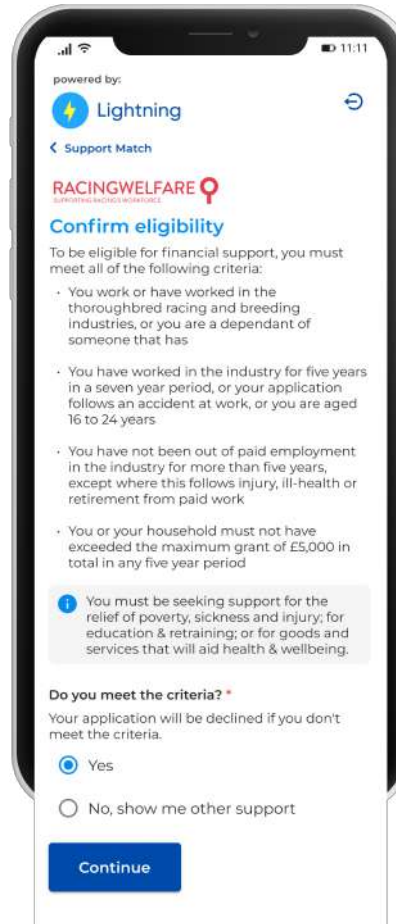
11:11

powered by:

Lightning

< Support Match

RACINGWELFARE
SUPPORTING RACING'S WORKFORCE

Confirm eligibility

To be eligible for financial support, you must meet all of the following criteria:

· You work or have worked in the thoroughbred racing and breeding industries, or you are a dependant of someone that has

· You have worked in the industry for five years in a seven year period, or your application follows an accident at work, or you are aged 16 to 24 years

· You have not been out of paid employment in the industry for more than five years, except where this follows injury, ill-health or retirement from paid work

· You or your household must not have exceeded the maximum grant of £5,000 in total in any five year period

You must be seeking support for the relief of poverty, sickness and injury; for education & retraining; or for goods and services that will aid health & wellbeing.

Do you meet the criteria? *

Your application will be declined if you don't meet the criteria.

Yes

No, show me other support

Continue